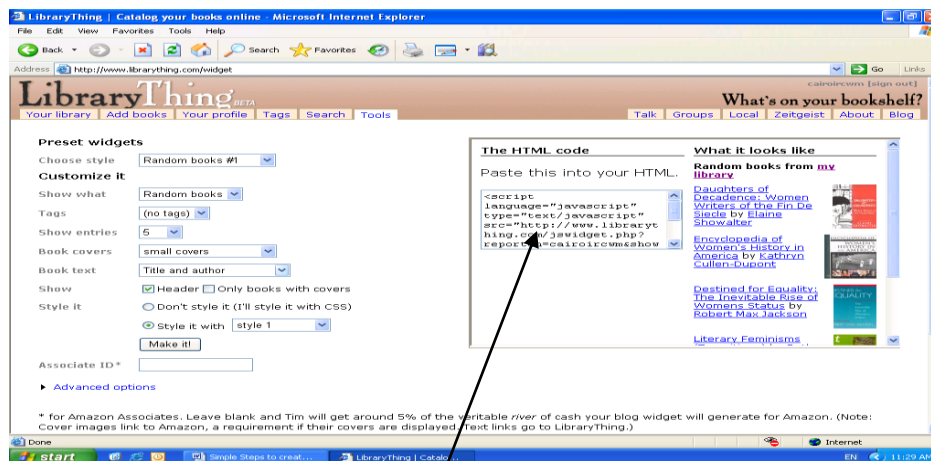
LibraryThing | Catalog your books online - Microsoft Internet Explorer

File Edit View Favorites Tools Help

Back Search Favorites

Address http://www.librarything.com/widget Go Links

LibraryThing BETA

cairoircwm [sign out]

What's on your bookshelf?

Your library | Add books | Your profile | Tags | Search | Tools

Talk | Groups | Local | Zeitgeist | About | Blog

Preset widgets

Choose style Random books #1

Customize it

Show what Random books

Tags (no tags)

Show entries 5

Book covers small covers

Book text Title and author

Show Header Only books with covers

Style it Don't style it (I'll style it with CSS)

Style it with style 1

Make it!

Associate ID*

Advanced options

The HTML code

Paste this into your HTML.

<script language="javascript" type="text/javascript" src="http://www.librarything.com/jswidget.php?reporter=cairoircwm&show

What it looks like

Random books from my library

Daughters of Decadence: Women Writers of the Fin De Siecle by Elaine Showalter

Encyclopedia of Women's History in America by Kathryn Cullen-Dupont

Destined for Equality: The Inevitable Rise of Womens Status by Robert Max Jackson

Literary Feminisms

* for Amazon Associates. Leave blank and Tim will get around 5% of the veritable river of cash your blog widget will generate for Amazon. (Note: Cover images link to Amazon, a requirement if their covers are displayed. Text links go to LibraryThing.)

Done Internet

start Simple Steps to creat... LibraryThing | Catalo... EN 11:29 AM